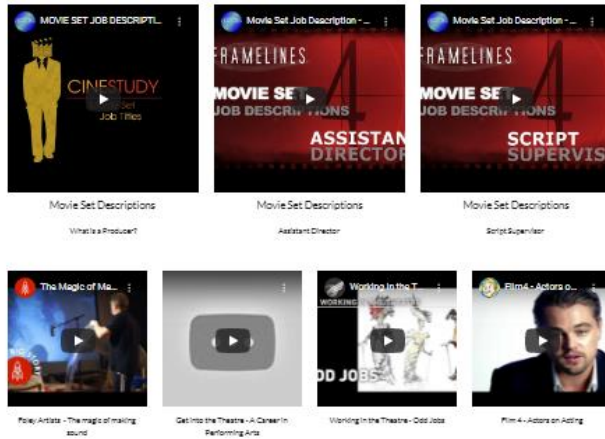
MOVIE SET JOB DESCRIPTI...

CINESTUDY

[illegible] Set Job Titles

Movie Set Descriptions

What is a Producer?

Movie Set Job Description - ...

FRAMELINES

MOVIE SET JOB DESCRIPTIONS

4

ASSISTANT DIRECTOR

Movie Set Descriptions

Assistant Director

Movie Set Job Description - ...

FRAMELINES

MOVIE SET

4

SCRIPT SUPERVIS

Movie Set Descriptions

Script Supervisor

The Magic of Me...

Foley Artists - The magic of making sound

Get into the Theatre - A Career in Performing Arts

Working in the T...

WORKING

ODD JOBS

Working in the Theatre - Odd Jobs

Film4 - Actors o...

Film 4 - Actors on Acting